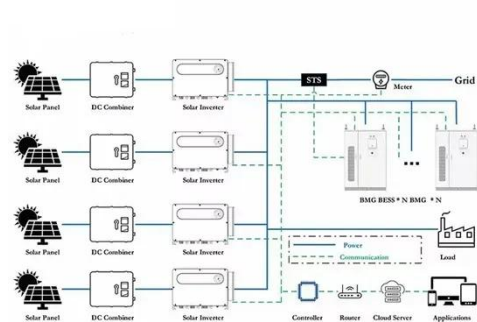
Solar Panel
DC Combiner
Solar Inverter
STS
Meter
Grid
Solar Panel
DC Combiner
Solar Inverter
BMG BESS * N BMG * N
Solar Panel
DC Combiner
Solar Inverter
Load
Power
Communication
Solar Panel
DC Combiner
Solar Inverter
Controller
Router
Cloud Server
Applications